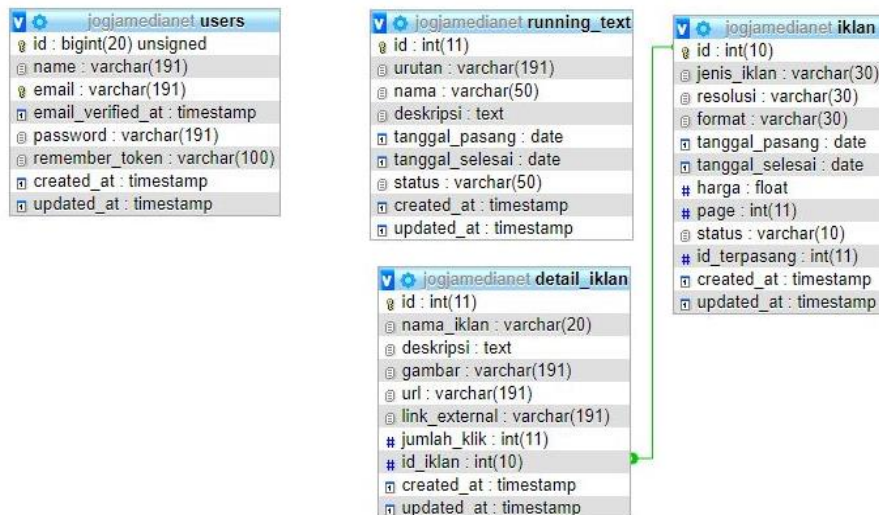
jogjamedianet users
id : bigint(20) unsigned
name : varchar(191)
email : varchar(191)
email_verified_at : timestamp
password : varchar(191)
remember_token : varchar(100)
created_at : timestamp
updated_at : timestamp

jogjamedianet running_text
id : int(11)
urutan : varchar(191)
nama : varchar(50)
deskripsi : text
tanggal_pasang : date
tanggal_selesai : date
status : varchar(50)
created_at : timestamp
updated_at : timestamp

jogjamedianet iklan
id : int(10)
jenis_iklan : varchar(30)
resolusi : varchar(30)
format : varchar(30)
tanggal_pasang : date
tanggal_selesai : date
harga : float
page : int(11)
status : varchar(10)
id_terpasang : int(11)
created_at : timestamp
updated_at : timestamp

jogjamedianet detail_iklan
id : int(11)
nama_iklan : varchar(20)
deskripsi : text
gambar : varchar(191)
url : varchar(191)
link_external : varchar(191)
jumlah_klik : int(11)
id_iklan : int(10)
created_at : timestamp
updated_at : timestamp